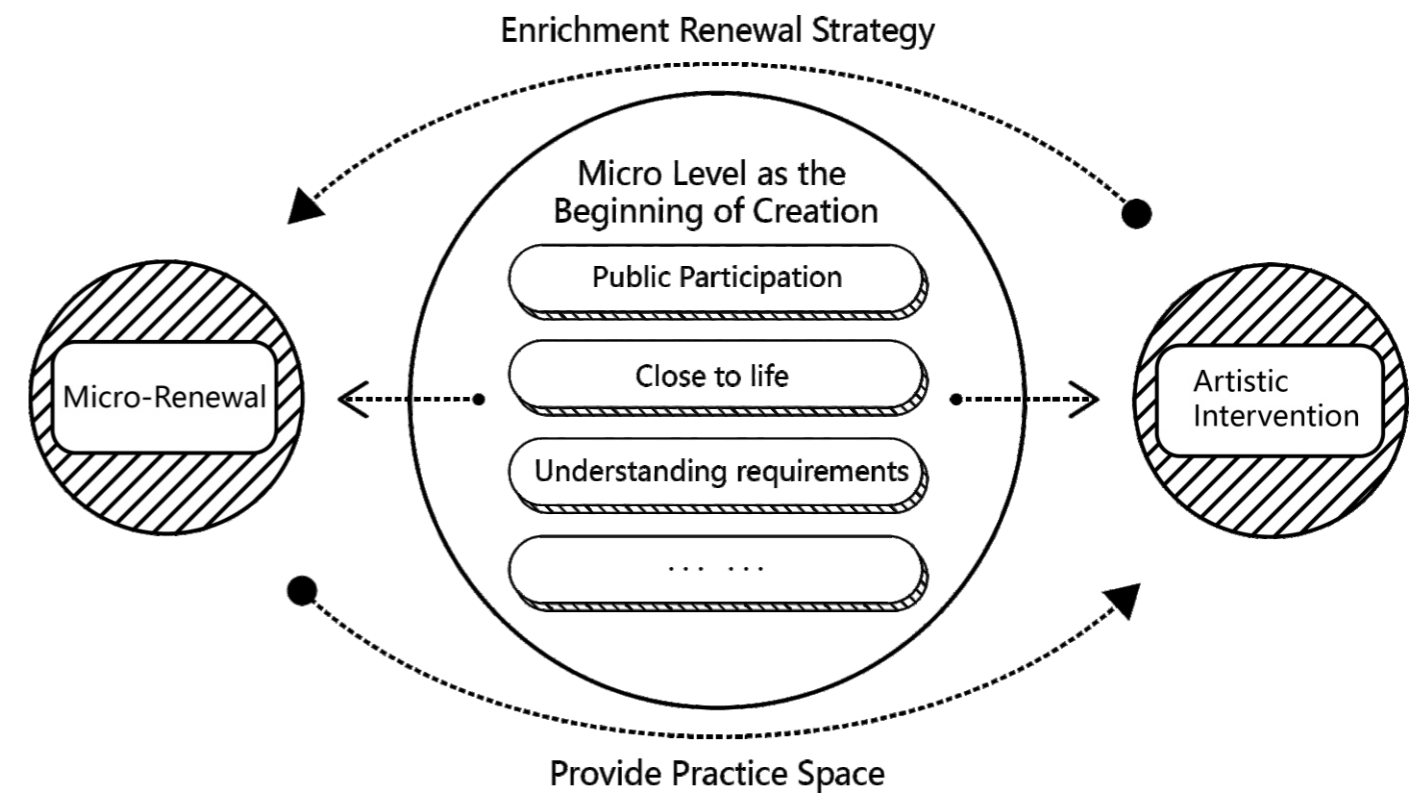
Enrichment Renewal Strategy

Micro Level as the Beginning of Creation

Public Participation

Close to life

Understanding requirements

... ...

Micro-Renewal

Artistic Intervention

Provide Practice Space